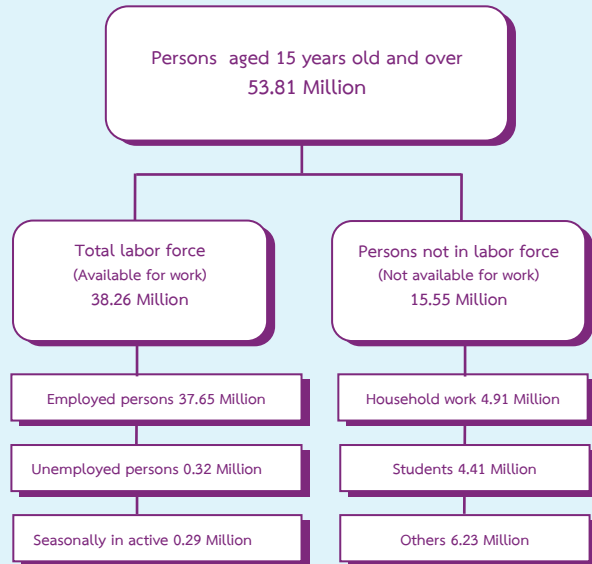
Persons aged 15 years old and over
53.81 Million

Total labor force
(Available for work)
38.26 Million

Persons not in labor force
(Not available for work)
15.55 Million

Employed persons 37.65 Million

Unemployed persons 0.32 Million

Seasonally in active 0.29 Million

Household work 4.91 Million

Students 4.41 Million

Others 6.23 Million